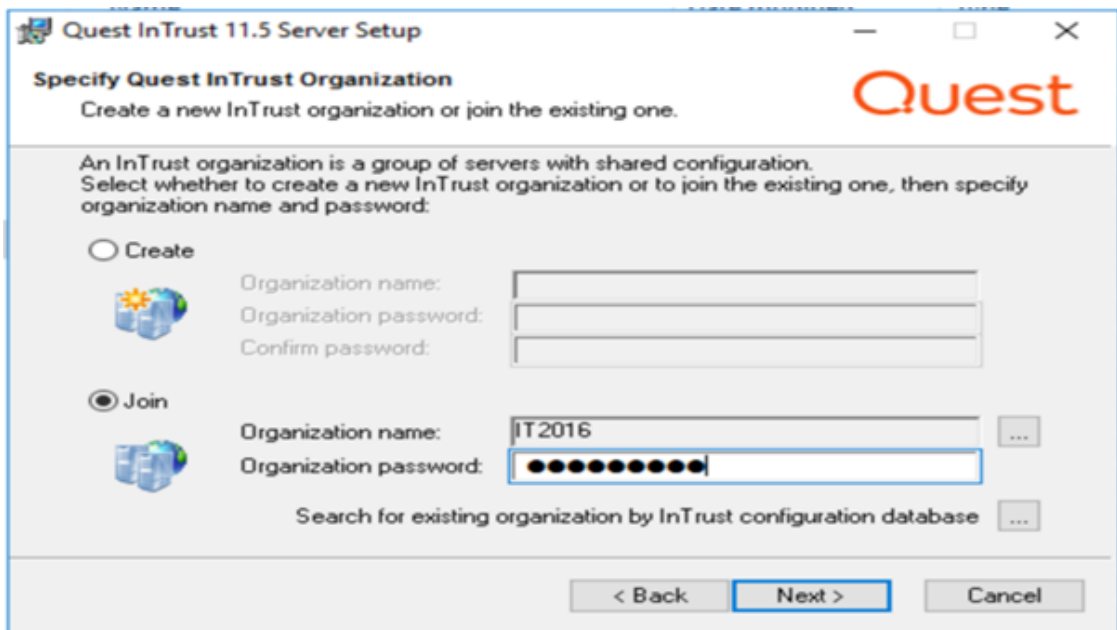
Quest InTrust 11.5 Server Setup

Specify Quest InTrust Organization
Create a new InTrust organization or join the existing one.

Quest

An InTrust organization is a group of servers with shared configuration.
Select whether to create a new InTrust organization or to join the existing one, then specify organization name and password:

Create

Organization name:
Organization password:
Confirm password:

Join

Organization name: IT2016 ...
Organization password: ●●●●●●●●●●

Search for existing organization by InTrust configuration database ...

< Back Next > Cancel